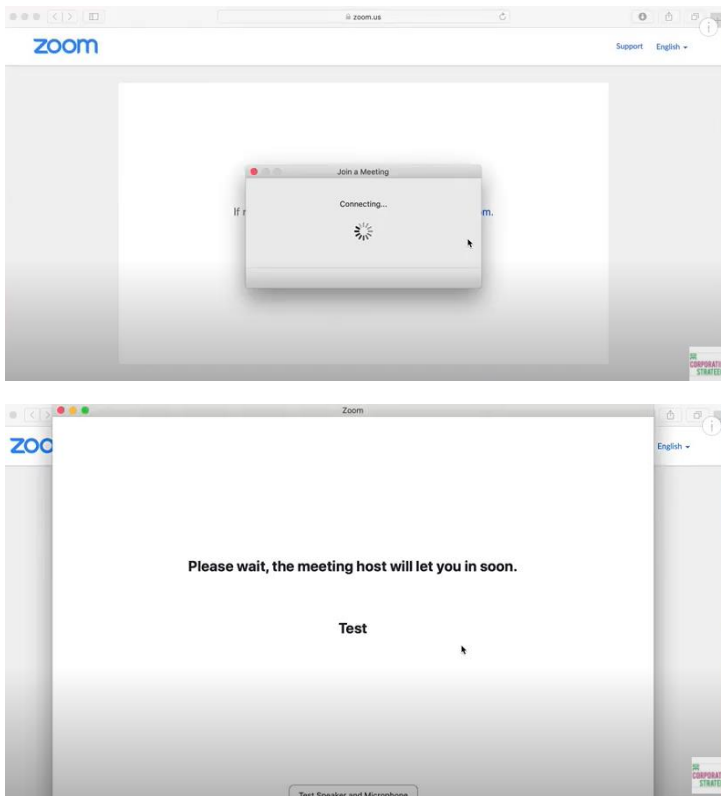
zoom.us

zoom

Support English

Join a Meeting

Connecting...

If r

m.

CORPORATE STRATEG

Zoom

zoo

English

Please wait, the meeting host will let you in soon.

Test

CORPORATE STRATEG

Test Speaker and Microphone